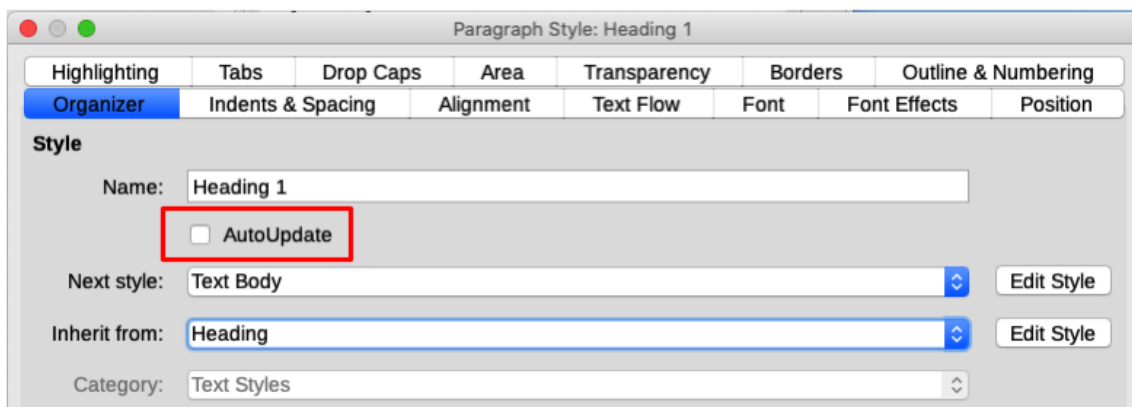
Paragraph Style: Heading 1

Highlighting | Tabs | Drop Caps | Area | Transparency | Borders | Outline & Numbering

Organizer | Indents & Spacing | Alignment | Text Flow | Font | Font Effects | Position

Style

Name: Heading 1

AutoUpdate

Next style: Text Body

Edit Style

Inherit from: Heading

Edit Style

Category: Text Styles